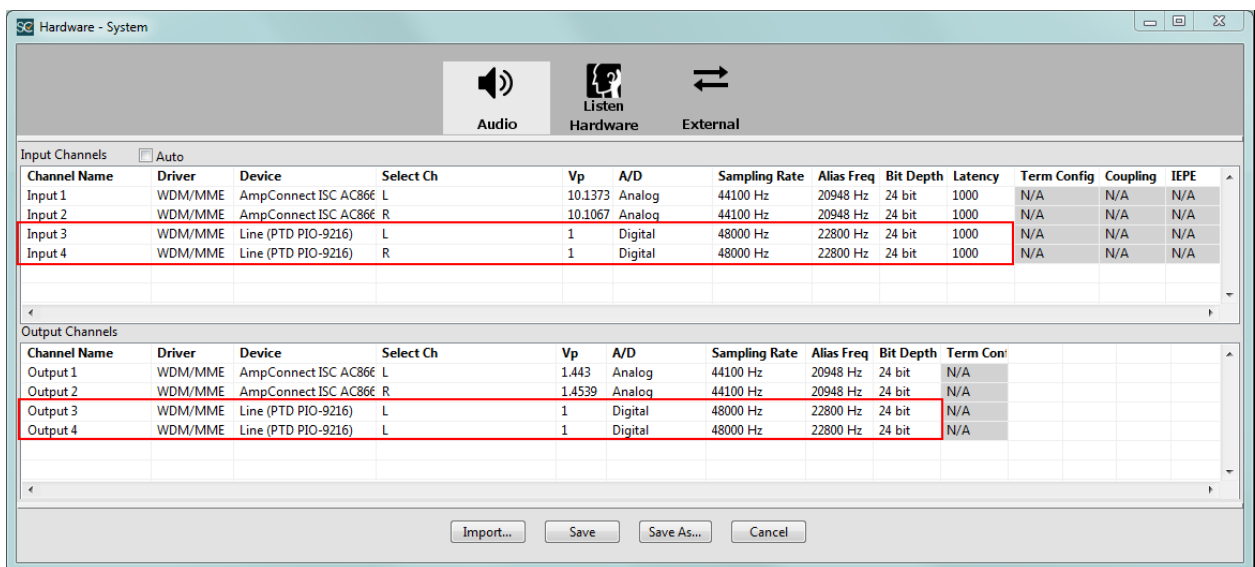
SC Hardware - System

Audio

Listen Hardware

External

Input Channels Auto

| Channel Name | Driver | Device | Select Ch | Vp | A/D | Sampling Rate | Alias Freq | Bit Depth | Latency | Term Config | Coupling | IEPE |
|---|---|---|---|---|---|---|---|---|---|---|---|---|
| Input 1 | WDM/MME | AmpConnect ISC AC86€ | L | 10.1373 | Analog | 44100 Hz | 20948 Hz | 24 bit | 1000 | N/A | N/A | N/A |
| Input 2 | WDM/MME | AmpConnect ISC AC86€ | R | 10.1067 | Analog | 44100 Hz | 20948 Hz | 24 bit | 1000 | N/A | N/A | N/A |
| Input 3 | WDM/MME | Line (PTD PIO-9216) | L | 1 | Digital | 48000 Hz | 22800 Hz | 24 bit | 1000 | N/A | N/A | N/A |
| Input 4 | WDM/MME | Line (PTD PIO-9216) | R | 1 | Digital | 48000 Hz | 22800 Hz | 24 bit | 1000 | N/A | N/A | N/A |

Output Channels

| Channel Name | Driver | Device | Select Ch | Vp | A/D | Sampling Rate | Alias Freq | Bit Depth | Term Conf |
|---|---|---|---|---|---|---|---|---|---|
| Output 1 | WDM/MME | AmpConnect ISC AC86€ | L | 1.443 | Analog | 44100 Hz | 20948 Hz | 24 bit | N/A |
| Output 2 | WDM/MME | AmpConnect ISC AC86€ | R | 1.4539 | Analog | 44100 Hz | 20948 Hz | 24 bit | N/A |
| Output 3 | WDM/MME | Line (PTD PIO-9216) | L | 1 | Digital | 48000 Hz | 22800 Hz | 24 bit | N/A |
| Output 4 | WDM/MME | Line (PTD PIO-9216) | L | 1 | Digital | 48000 Hz | 22800 Hz | 24 bit | N/A |

Import... Save Save As... Cancel